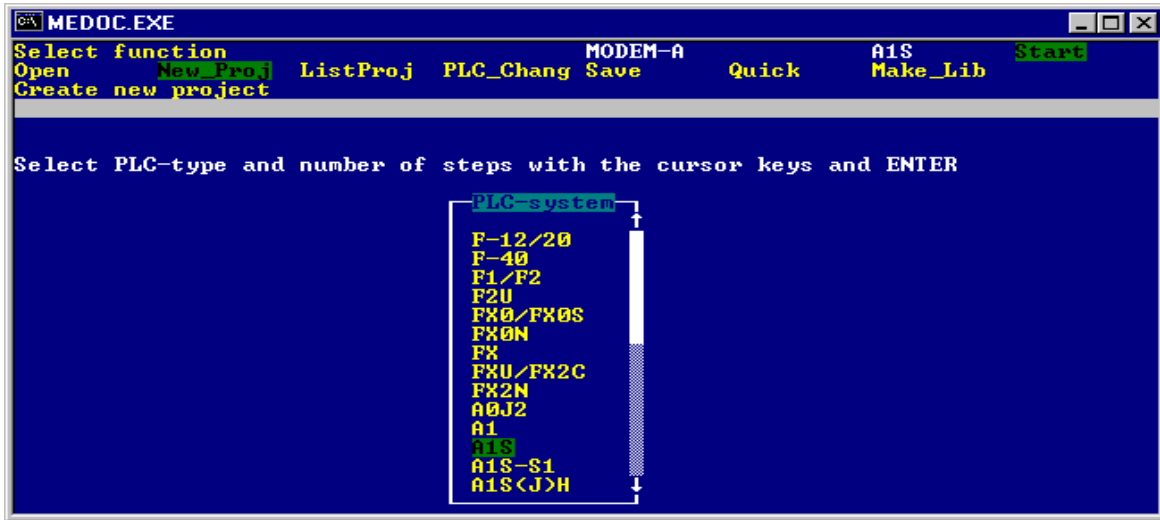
MEDOC.EXE

Select function MODEM-A A1S Start
Open New_Proj ListProj PLC_Chang Save Quick Make_Lib
Create new project

Select PLC-type and number of steps with the cursor keys and ENTER

PLC-system
F-12/20
F-40
F1/F2
F2U
FX0/FX0S
FX0N
FX
FXU/FX2C
FX2N
A0J2
A1
A1S
A1S-S1
A1S(J)H